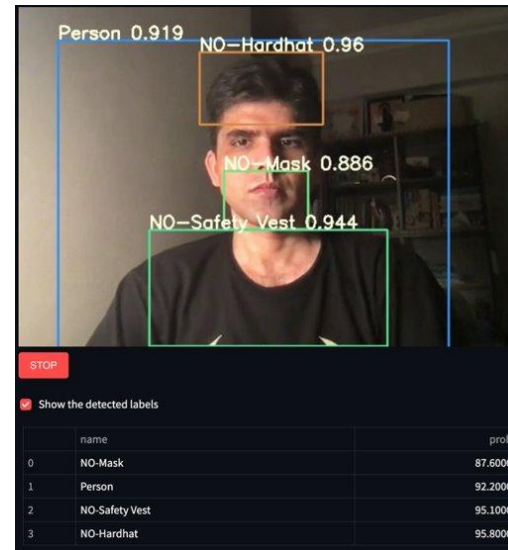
Person 0.919
NO-Hardhat 0.96
NO-Mask 0.886
NO-Safety Vest 0.944

STOP

Show the detected labels

| | name | prol |
|---|---|---|
| 0 | NO-Mask | 87.600( |
| 1 | Person | 92.200( |
| 2 | NO-Safety Vest | 95.100( |
| 3 | NO-Hardhat | 95.800( |